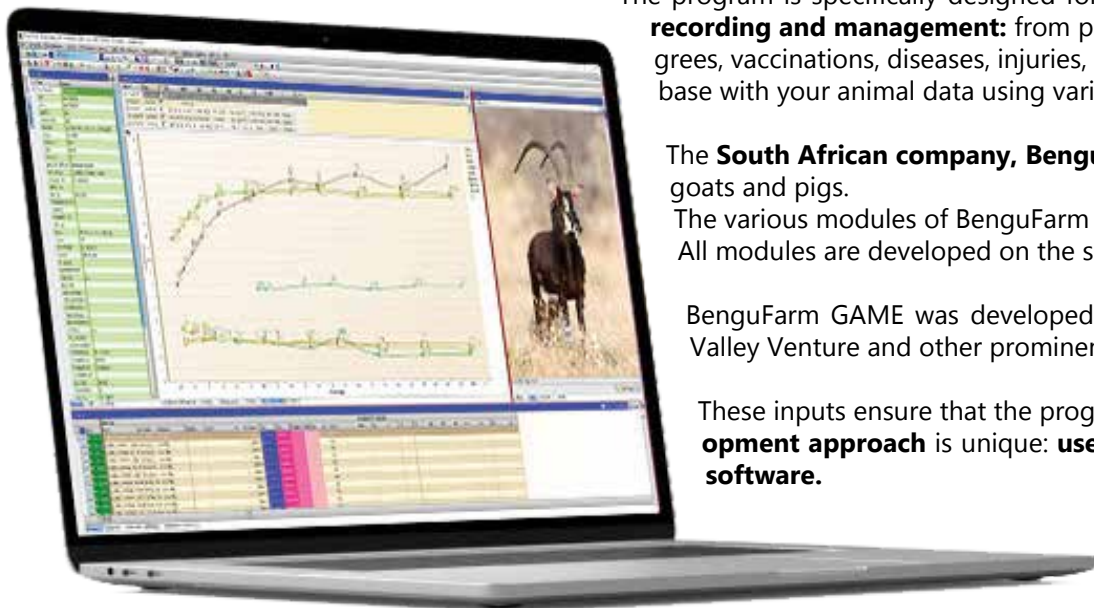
The program is specifically designed for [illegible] **recording and management:** from p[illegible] grees, vaccinations, diseases, injuries, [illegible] base with your animal data using vari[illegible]

The **South African company, Bengu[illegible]** goats and pigs.
The various modules of BenguFarm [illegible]
All modules are developed on the s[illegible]

BenguFarm GAME was developed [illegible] Valley Venture and other prominen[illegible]

These inputs ensure that the prog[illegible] **opment approach** is unique: **use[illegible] software.**